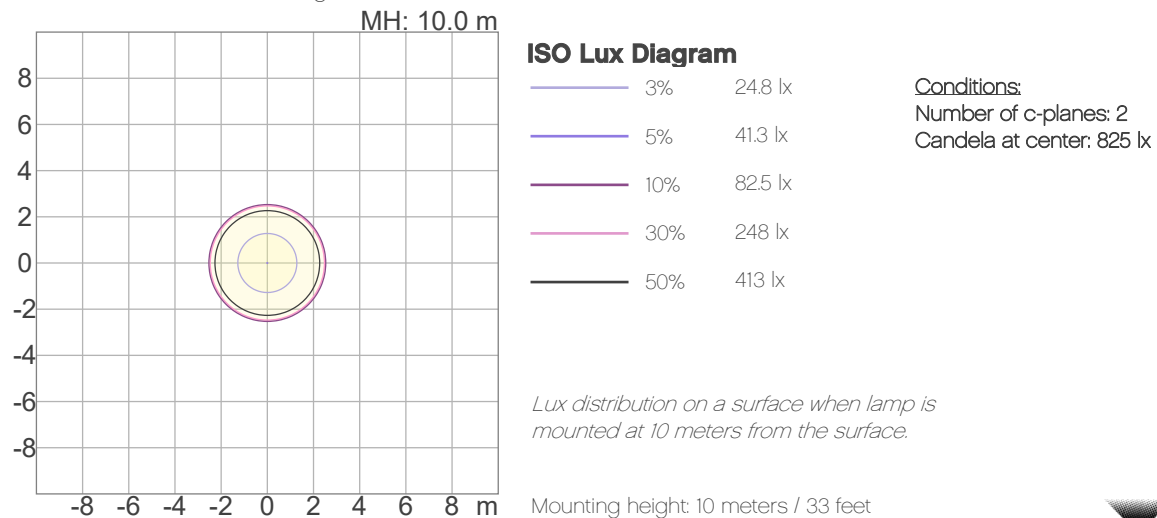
MH: 10.0 m

8
6
4
2
0
-2
-4
-6
-8

-8 -6 -4 -2 0 2 4 6 8 m

ISO Lux Diagram

| | | |
|---|---|---|
| | 3% | 24.8 lx |
| | 5% | 41.3 lx |
| | 10% | 82.5 lx |
| | 30% | 248 lx |
| | 50% | 413 lx |

Conditions:
Number of c-planes: 2
Candela at center: 825 lx

Lux distribution on a surface when lamp is mounted at 10 meters from the surface.

Mounting height: 10 meters / 33 feet